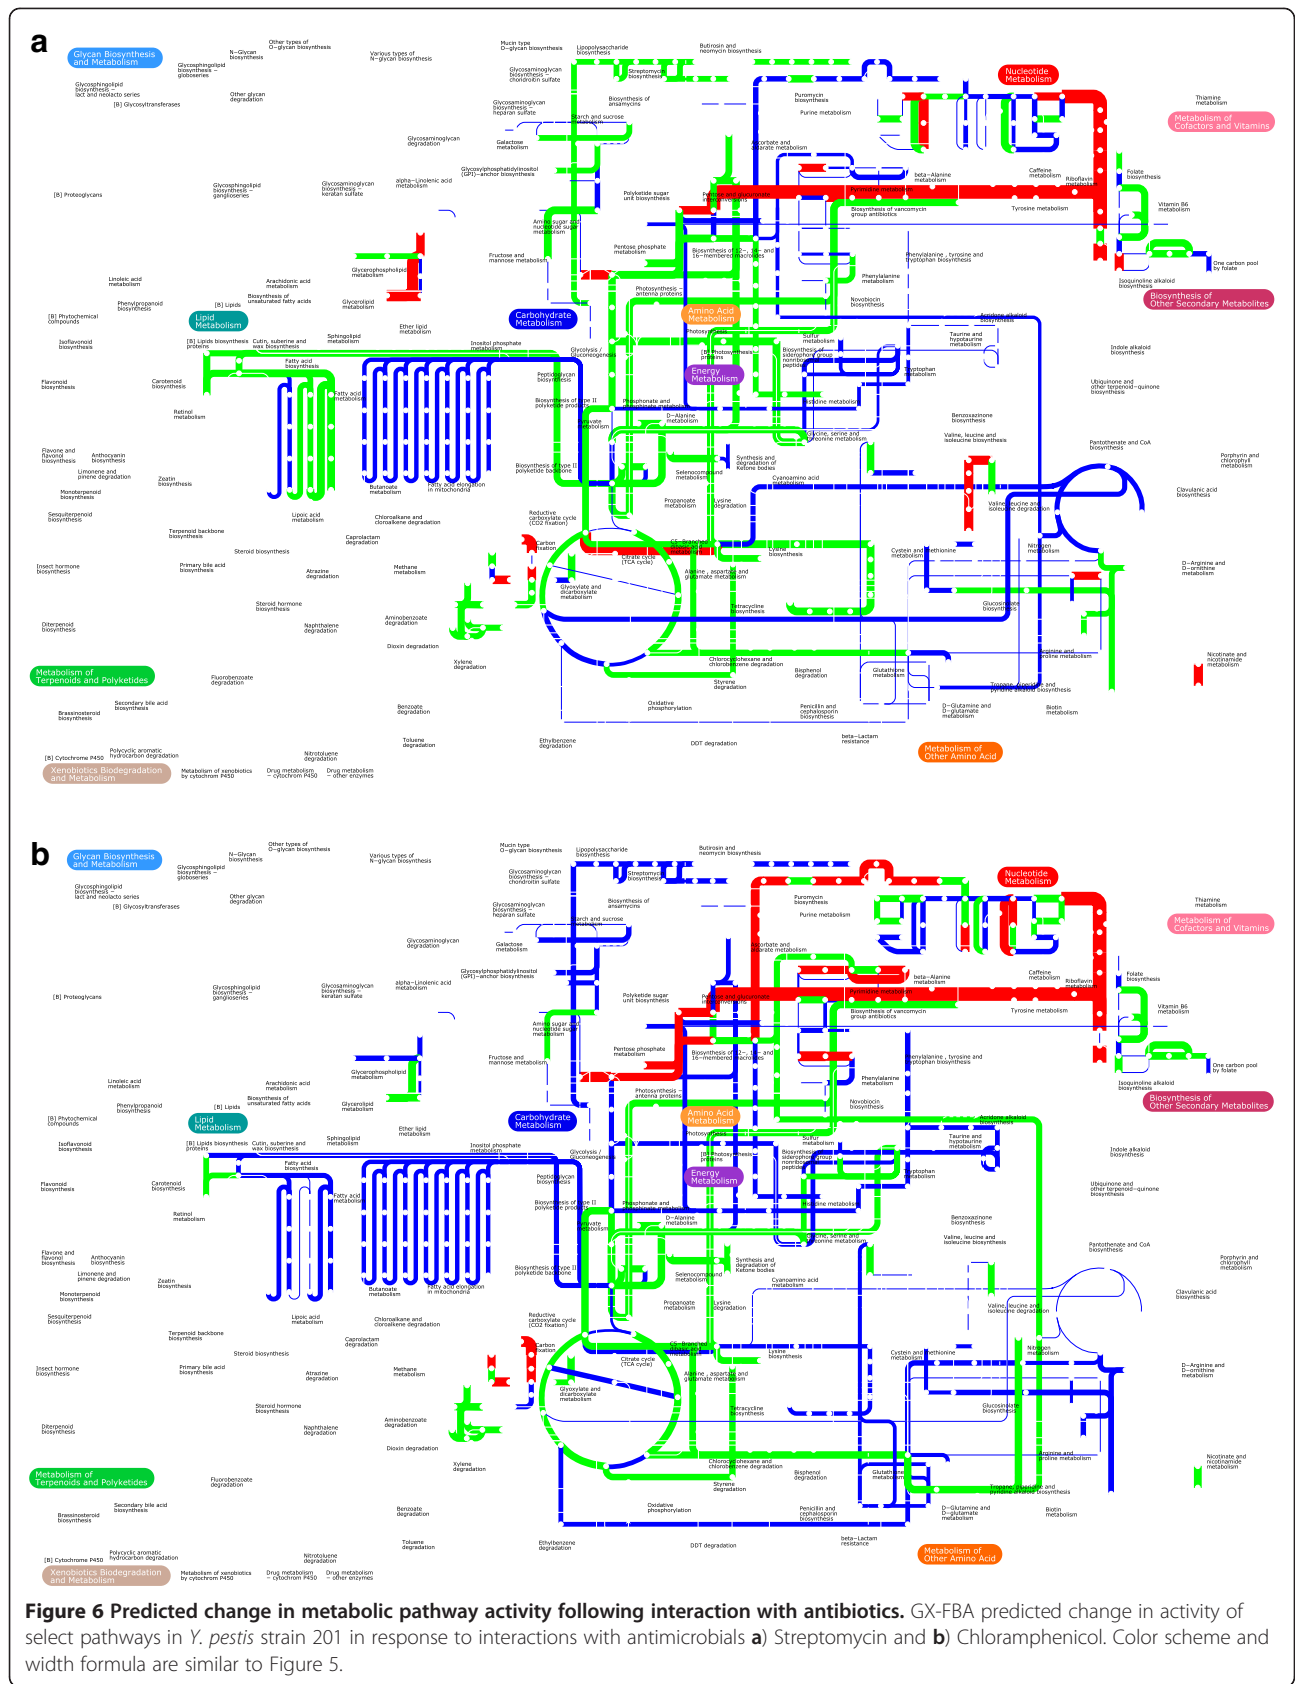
a

Glycan Biosynthesis and Metabolism

Nucleotide Metabolism

Metabolism of Cofactors and Vitamins

Carbohydrate Metabolism

Lipid Metabolism

Amino Acid Metabolism

Energy Metabolism

Biosynthesis of Other Secondary Metabolites

Metabolism of Terpenoids and Polyketides

Xenobiotics Biodegradation and Metabolism

Metabolism of Other Amino Acid

b

Glycan Biosynthesis and Metabolism

Nucleotide Metabolism

Metabolism of Cofactors and Vitamins

Carbohydrate Metabolism

Lipid Metabolism

Amino Acid Metabolism

Energy Metabolism

Biosynthesis of Other Secondary Metabolites

Metabolism of Terpenoids and Polyketides

Xenobiotics Biodegradation and Metabolism

Metabolism of Other Amino Acid

**Figure 6 Predicted change in metabolic pathway activity following interaction with antibiotics.** GX-FBA predicted change in activity of select pathways in *Y. pestis* strain 201 in response to interactions with antimicrobials **a**) Streptomycin and **b**) Chloramphenicol. Color scheme and width formula are similar to Figure 5.